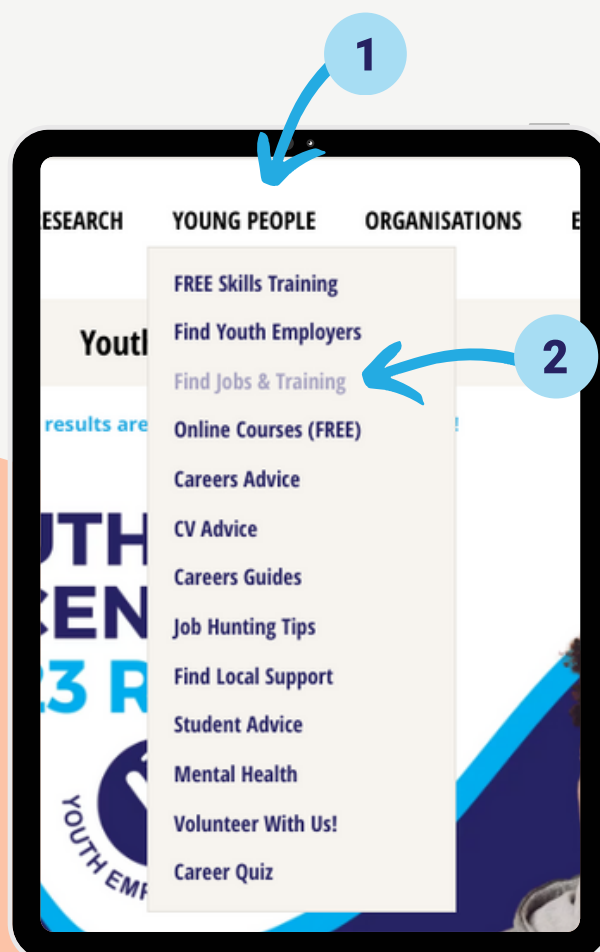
1

2

ESEARCH YOUNG PEOPLE ORGANISATIONS E

FREE Skills Training
Find Youth Employers
Find Jobs & Training
Online Courses (FREE)
Careers Advice
CV Advice
Careers Guides
Job Hunting Tips
Find Local Support
Student Advice
Mental Health
Volunteer With Us!
Career Quiz

Youtl

results are

UTH
CEN
23 R

YOUTH EMP